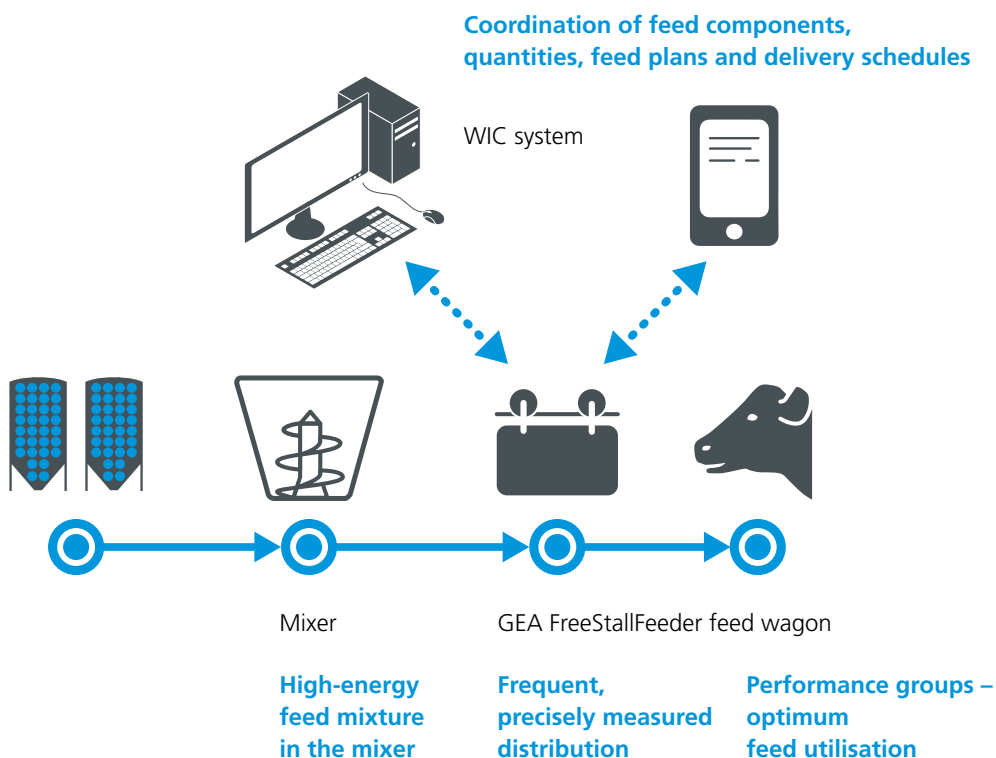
Coordination of feed components, quantities, feed plans and delivery schedules

WIC system

Mixer

GEA FreeStallFeeder feed wagon

High-energy feed mixture in the mixer

Frequent, precisely measured distribution

Performance groups – optimum feed utilisation